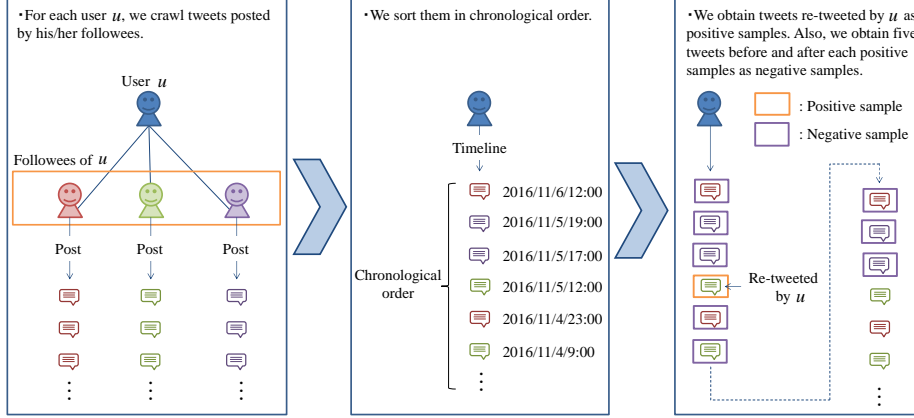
・For each user $u$, we crawl tweets posted by his/her followees.

User $u$

Followees of $u$

Post Post Post

⋮ ⋮ ⋮

・We sort them in chronological order.

Timeline

Chronological order

2016/11/6/12:00
2016/11/5/19:00
2016/11/5/17:00
2016/11/5/12:00
2016/11/4/23:00
2016/11/4/9:00
⋮

・We obtain tweets re-tweeted by $u$ as positive samples. Also, we obtain five tweets before and after each positive samples as negative samples.

: Positive sample
: Negative sample

Re-tweeted by $u$

⋮